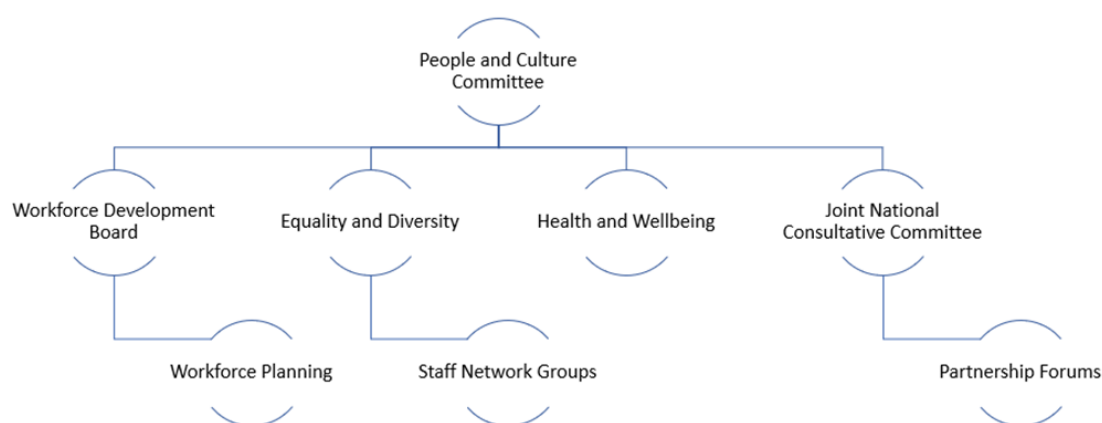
People and Culture Committee

Workforce Development Board

Equality and Diversity

Health and Wellbeing

Joint National Consultative Committee

Workforce Planning

Staff Network Groups

Partnership Forums